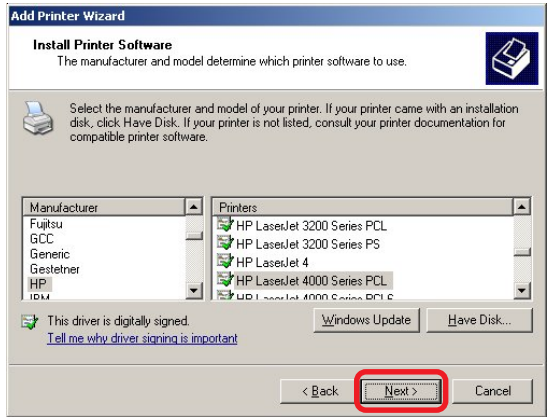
Add Printer Wizard

Install Printer Software
The manufacturer and model determine which printer software to use.

Select the manufacturer and model of your printer. If your printer came with an installation disk, click Have Disk. If your printer is not listed, consult your printer documentation for compatible printer software.

| Manufacturer |
|---|
| Fujitsu |
| GCC |
| Generic |
| Gestetner |
| HP |
| IBM |

| Printers |
|---|
| HP LaserJet 3200 Series PCL |
| HP LaserJet 3200 Series PS |
| HP LaserJet 4 |
| HP LaserJet 4000 Series PCL |
| HP LaserJet 4000 Series PCL6 |

This driver is digitally signed.
Tell me why driver signing is important

Windows Update
Have Disk...

< Back
Next >
Cancel